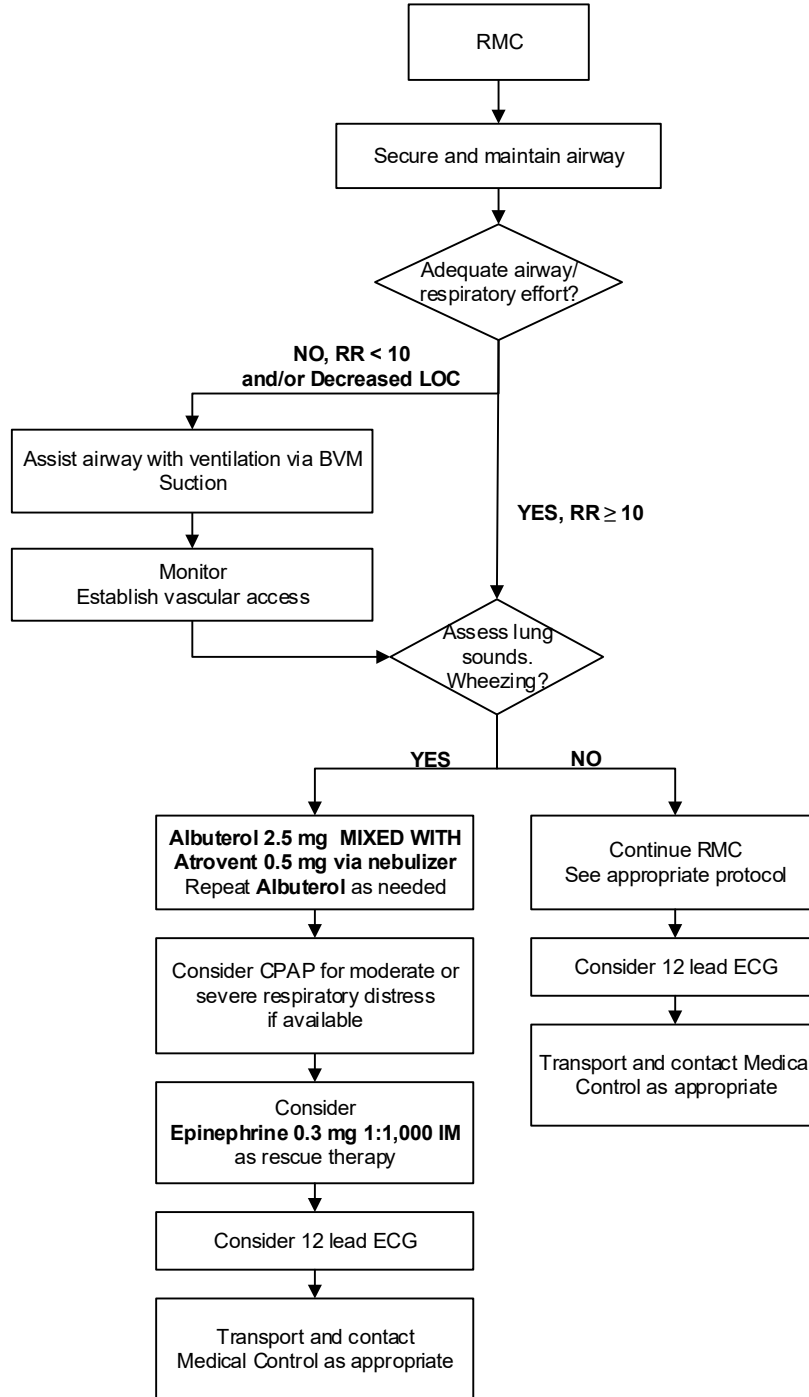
RMC

Secure and maintain airway

Adequate airway/ respiratory effort?

NO, RR < 10 and/or Decreased LOC

Assist airway with ventilation via BVM
Suction

Monitor
Establish vascular access

YES, RR $\geq$ 10

Assess lung sounds. Wheezing?

YES

NO

Albuterol 2.5 mg MIXED WITH Atrovent 0.5 mg via nebulizer
Repeat Albuterol as needed

Consider CPAP for moderate or severe respiratory distress if available

Consider
Epinephrine 0.3 mg 1:1,000 IM
as rescue therapy

Consider 12 lead ECG

Transport and contact Medical Control as appropriate

Continue RMC
See appropriate protocol

Consider 12 lead ECG

Transport and contact Medica Control as appropriate